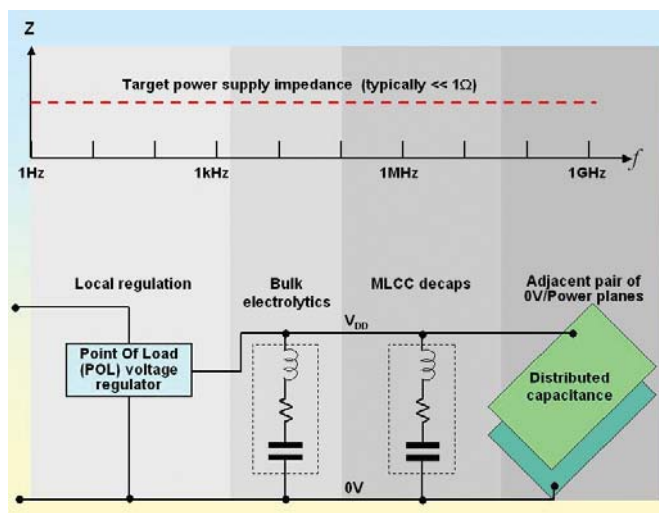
Z

Target power supply impedance (typically << 1Ω)

1Hz

1kHz

1MHz

1GHz

$f$

Local regulation

Bulk electrolytics

MLCC decaps

Adjacent pair of 0V/Power planes

$V_{DD}$

Point Of Load (POL) voltage regulator

Distributed capacitance

0V